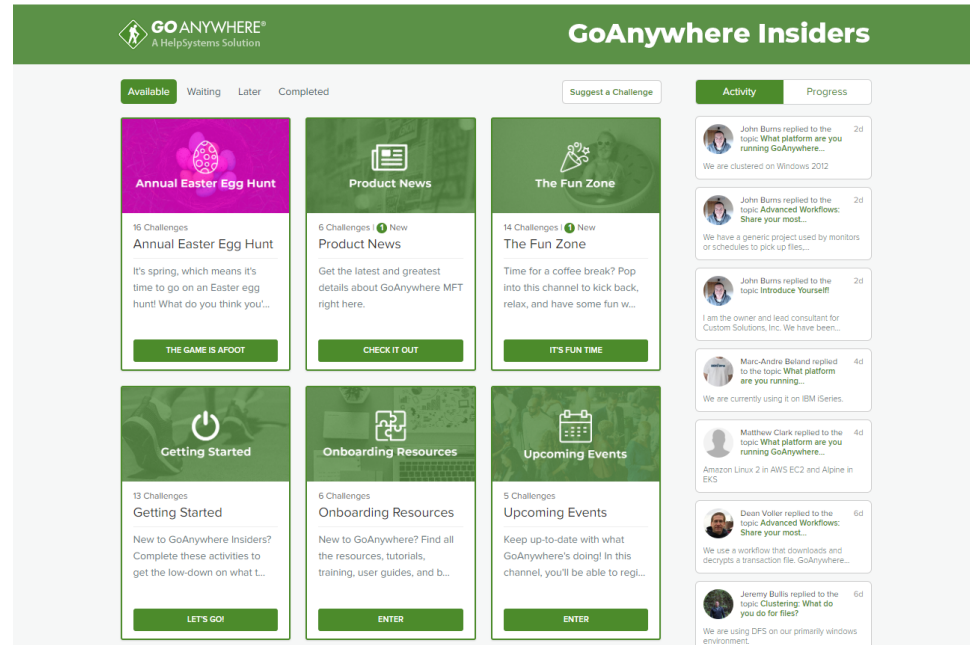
GO ANYWHERE®
A HelpSystems Solution

GoAnywhere Insiders

Available Waiting Later Completed

Suggest a Challenge

Annual Easter Egg Hunt
16 Challenges
Annual Easter Egg Hunt
It's spring, which means it's time to go on an Easter egg hunt! What do you think you'...
THE GAME IS AFOOT

Product News
6 Challenges | 1 New
Product News
Get the latest and greatest details about GoAnywhere MFT right here.
CHECK IT OUT

The Fun Zone
14 Challenges | 1 New
The Fun Zone
Time for a coffee break? Pop into this channel to kick back, relax, and have some fun w...
IT'S FUN TIME

Getting Started
13 Challenges
Getting Started
New to GoAnywhere Insiders? Complete these activities to get the low-down on what t...
LET'S GO!

Onboarding Resources
6 Challenges
Onboarding Resources
New to GoAnywhere? Find all the resources, tutorials, training, user guides, and b...
ENTER

Upcoming Events
5 Challenges
Upcoming Events
Keep up-to-date with what GoAnywhere's doing! In this channel, you'll be able to regi...
ENTER

Activity Progress

John Burns replied to the topic What platform are you running GoAnywhere... 2d
We are clustered on Windows 2012

John Burns replied to the topic Advanced Workflows: Share your most... 2d
We have a generic project used by monitors or schedules to pick up files,...

John Burns replied to the topic Introduce Yourself! 2d
I am the owner and lead consultant for Custom Solutions, Inc. We have been...

Marc-Andre Beland replied to the topic What platform are you running... 4d
We are currently using it on IBM iSeries.

Matthew Clark replied to the topic What platform are you running GoAnywhere... 4d
Amazon Linux 2 in AWS EC2 and Alpine in EKS

Dean Voller replied to the topic Advanced Workflows: Share your most... 6d
We use a workflow that downloads and decrypts a transaction file. GoAnywhere...

Jeremy Bullis replied to the topic Clustering: What do you do for files? 6d
We are using DFS on our primarily windows environment.